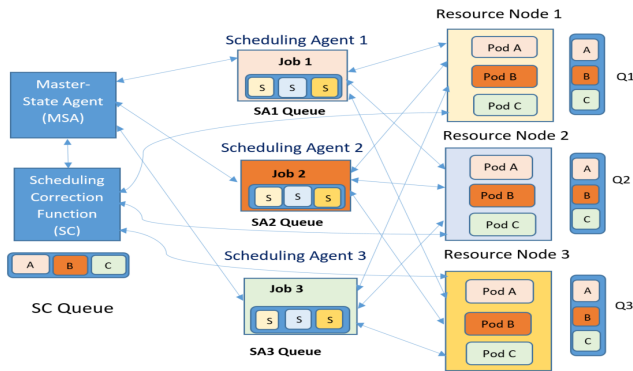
Master-State Agent (MSA)

Scheduling Correction Function (SC)

A B C

SC Queue

Scheduling Agent 1

Job 1

S S S

SA1 Queue

Scheduling Agent 2

Job 2

S S S

SA2 Queue

Scheduling Agent 3

Job 3

S S S

SA3 Queue

Resource Node 1

Pod A

Pod B

Pod C

A B C

Q1

Resource Node 2

Pod A

Pod B

Pod C

A B C

Q2

Resource Node 3

Pod A

Pod B

Pod C

A B C

Q3